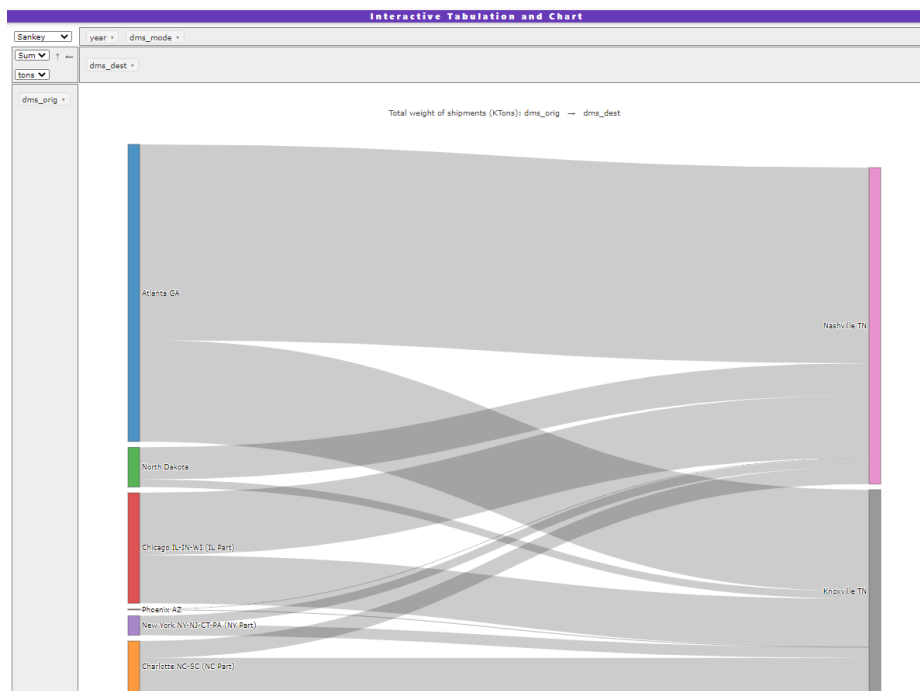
Interactive Tabulation and Chart

Sankey

Sum ↑ ←

tons

year ▾ dms_mode ▾

dms_dest ▾

dms_orig ▾

Total weight of shipments (KTons): dms_orig → dms_dest

Atlanta GA

North Dakota

Chicago IL-IN-WI (IL Part)

Phoenix AZ

New York NY-NJ-CT-PA (NY Part)

Charlotte NC-SC (NC Part)

Nashville TN

Knoxville TN